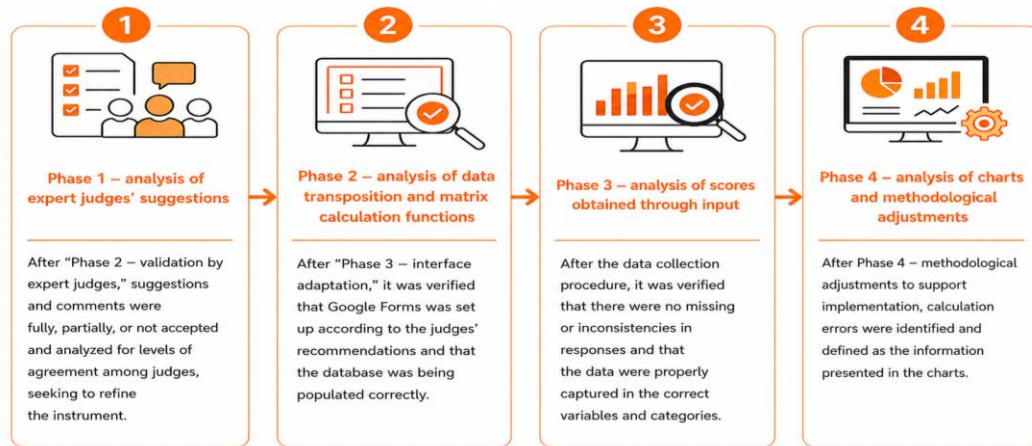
1

Phase 1 – analysis of expert judges' suggestions

After "Phase 2 – validation by expert judges," suggestions and comments were fully, partially, or not accepted and analyzed for levels of agreement among judges, seeking to refine the instrument.

2

Phase 2 – analysis of data transposition and matrix calculation functions

After "Phase 3 – interface adaptation," it was verified that Google Forms was set up according to the judges' recommendations and that the database was being populated correctly.

3

Phase 3 – analysis of scores obtained through input

After the data collection procedure, it was verified that there were no missing or inconsistencies in responses and that the data were properly captured in the correct variables and categories.

4

Phase 4 – analysis of charts and methodological adjustments

After Phase 4 – methodological adjustments to support implementation, calculation errors were identified and defined as the information presented in the charts.